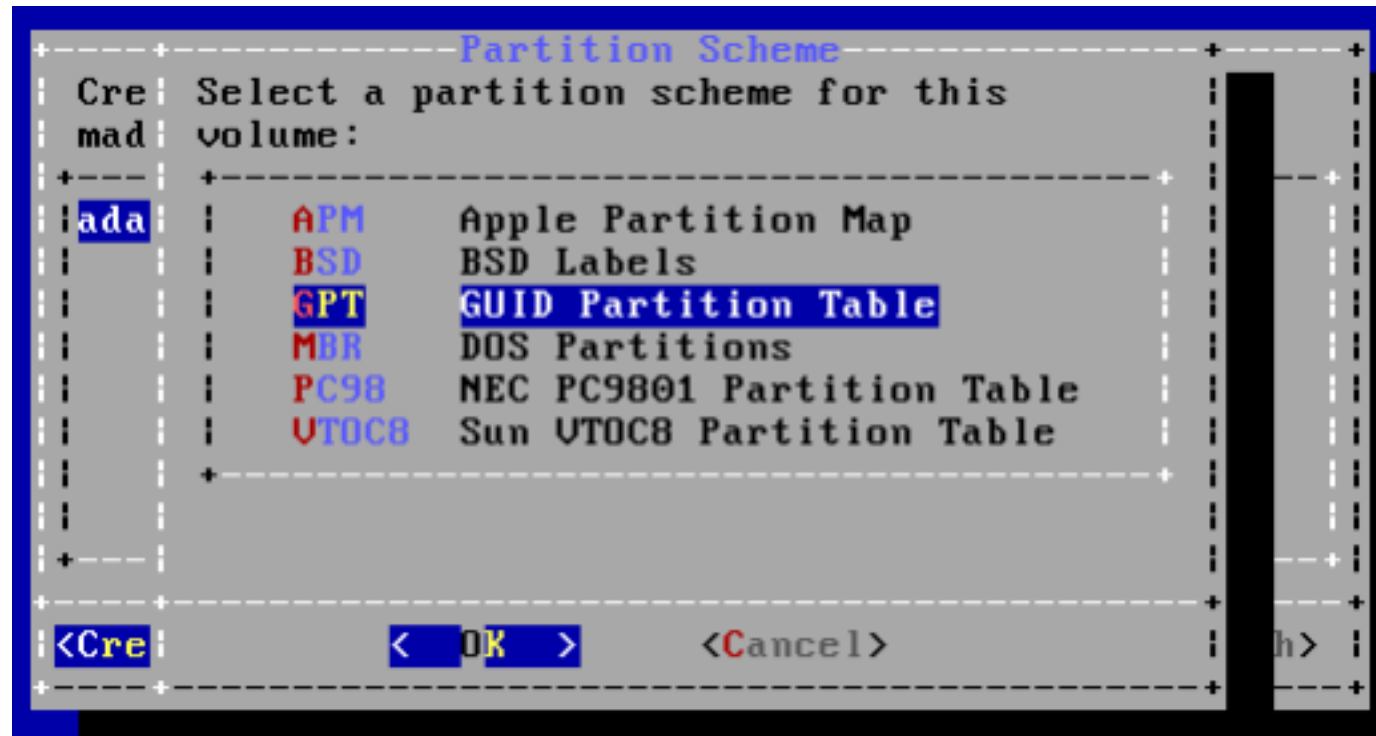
Partition Scheme

Cre
mad

Select a partition scheme for this volume:

ada

APM Apple Partition Map
BSD BSD Labels
GPT GUID Partition Table
MBR DOS Partitions
PC98 NEC PC9801 Partition Table
VTOC8 Sun VTOC8 Partition Table

<Cre

< OK > <Cancel>

h>